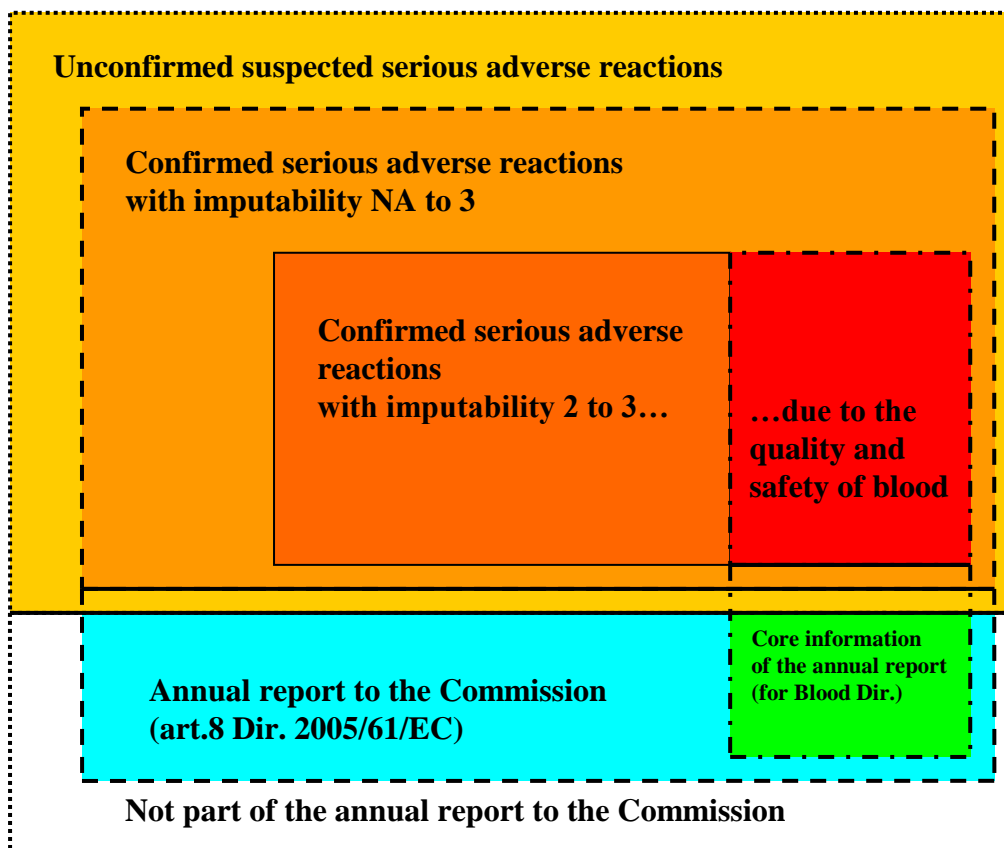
Unconfirmed suspected serious adverse reactions

Confirmed serious adverse reactions with imputability NA to 3

Confirmed serious adverse reactions with imputability 2 to 3…

…due to the quality and safety of blood

Annual report to the Commission (art.8 Dir. 2005/61/EC)

Core information of the annual report (for Blood Dir.)

Not part of the annual report to the Commission